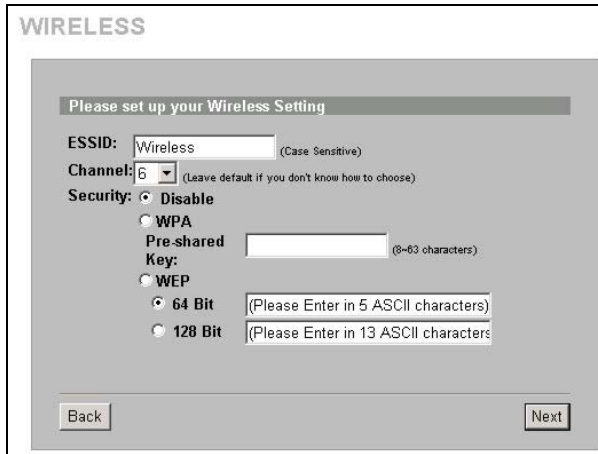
WIRELESS

Please set up your Wireless Setting

ESSID: Wireless (Case Sensitive)

Channel: 6 (Leave default if you don't know how to choose)

Security: Disable

WPA

Pre-shared Key: (8~63 characters)

WEP

64 Bit (Please Enter in 5 ASCII characters)

128 Bit (Please Enter in 13 ASCII characters

Back

Next